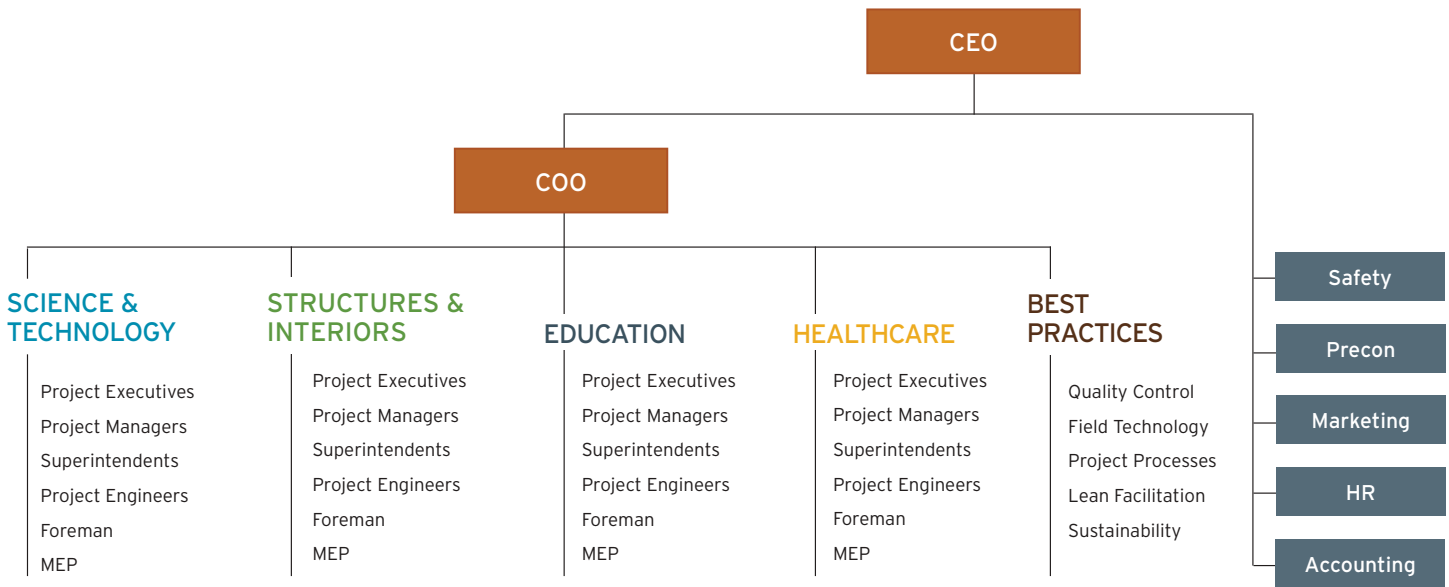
CEO

COO

SCIENCE & TECHNOLOGY

Project Executives
Project Managers
Superintendents
Project Engineers
Foreman
MEP

STRUCTURES & INTERIORS

Project Executives
Project Managers
Superintendents
Project Engineers
Foreman
MEP

EDUCATION

Project Executives
Project Managers
Superintendents
Project Engineers
Foreman
MEP

HEALTHCARE

Project Executives
Project Managers
Superintendents
Project Engineers
Foreman
MEP

BEST PRACTICES

Quality Control
Field Technology
Project Processes
Lean Facilitation
Sustainability

Safety
Precon
Marketing
HR
Accounting